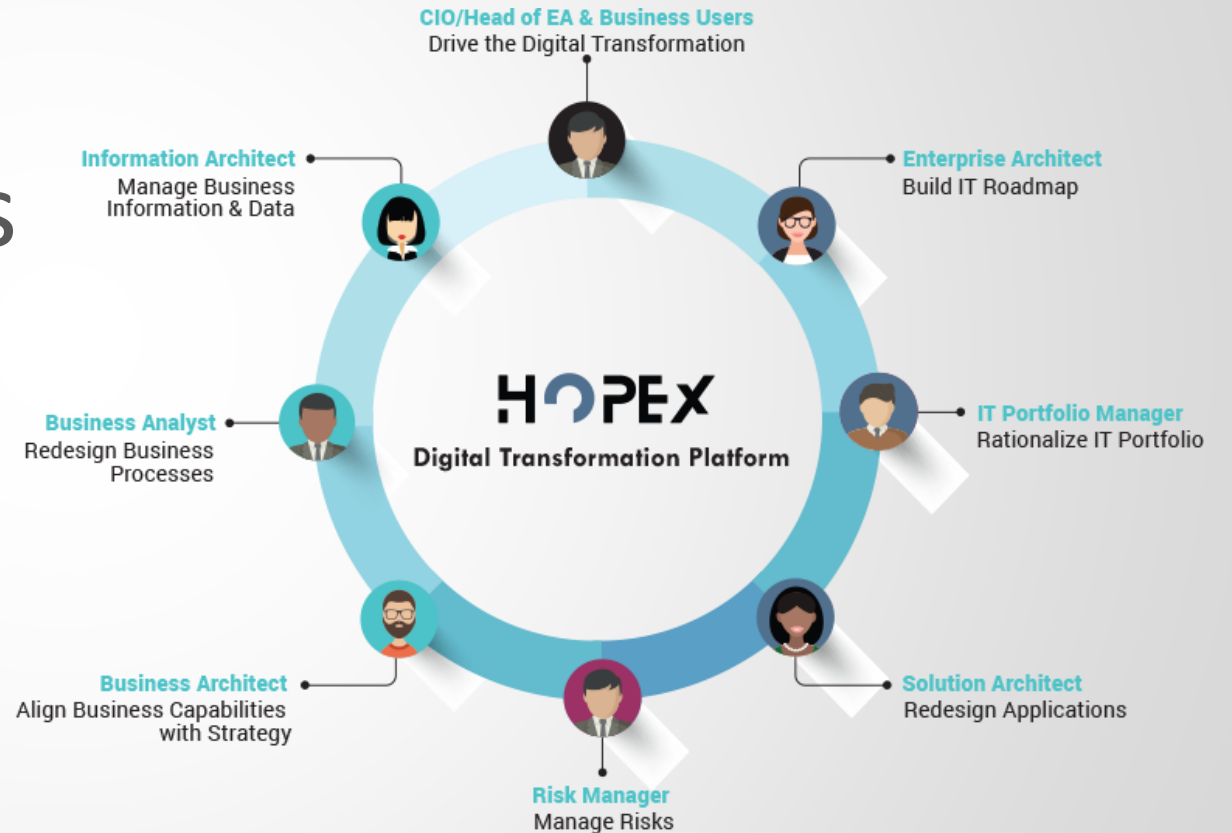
CIO/Head of EA & Business Users
Drive the Digital Transformation

Information Architect
Manage Business Information & Data

S

Enterprise Architect
Build IT Roadmap

Business Analyst
Redesign Business Processes

HOPEX
Digital Transformation Platform

IT Portfolio Manager
Rationalize IT Portfolio

Business Architect
Align Business Capabilities with Strategy

Solution Architect
Redesign Applications

Risk Manager
Manage Risks